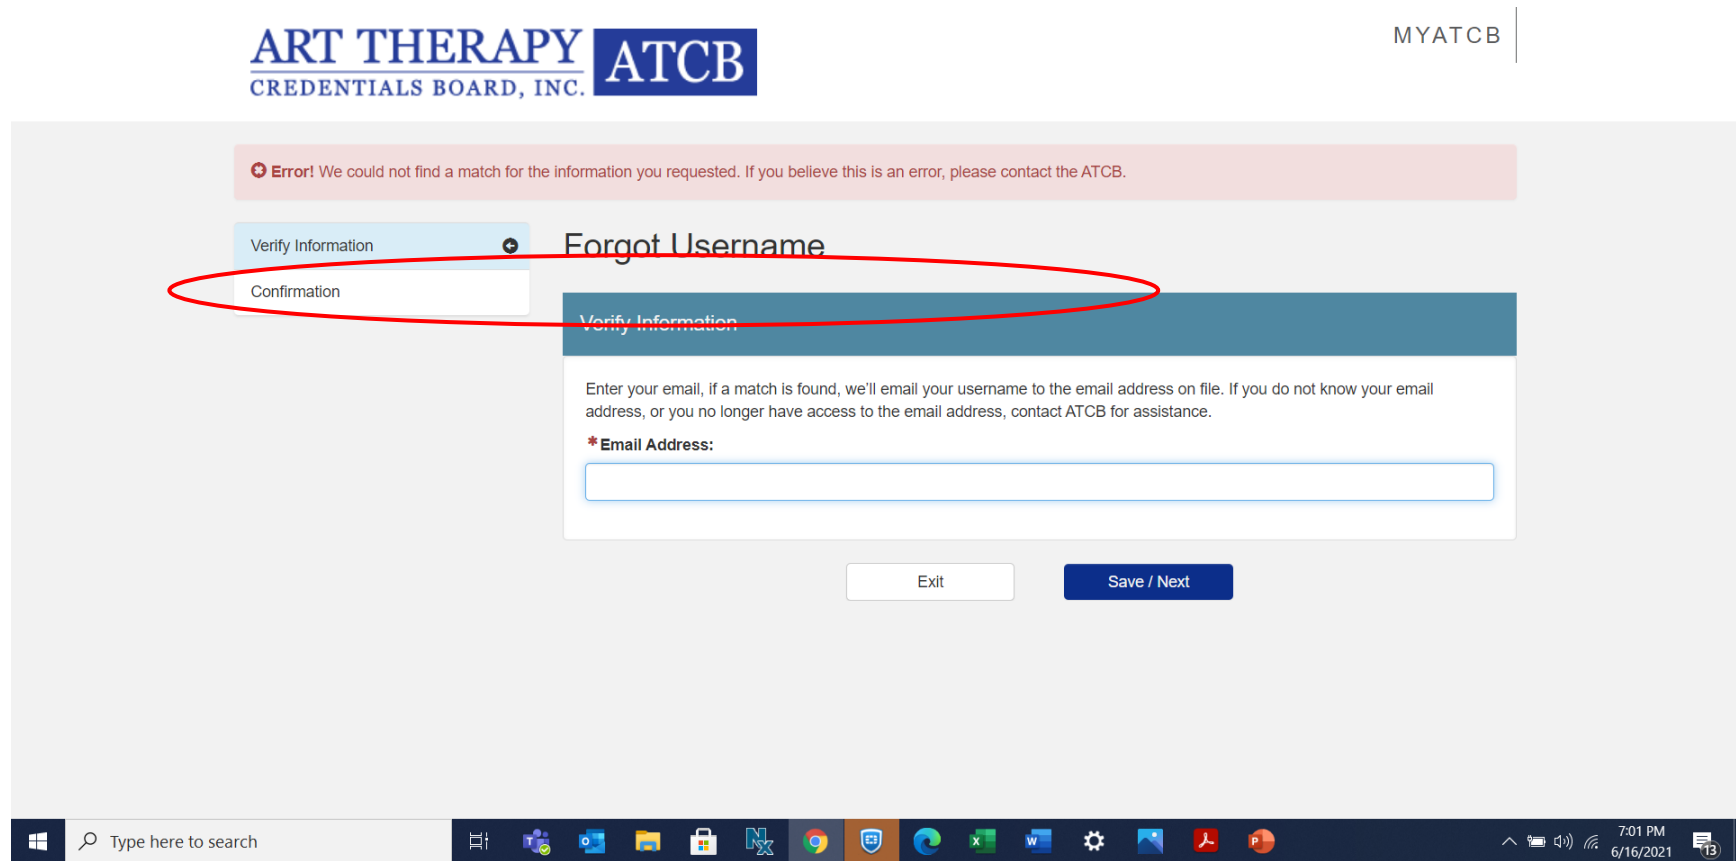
ART THERAPY CREDENTIALS BOARD, INC. ATCB

MYATCB

Error! We could not find a match for the information you requested. If you believe this is an error, please contact the ATCB.

Verify Information

Confirmation

Forgot Username

Verify Information

Enter your email, if a match is found, we'll email your username to the email address on file. If you do not know your email address, or you no longer have access to the email address, contact ATCB for assistance.

*Email Address:

Exit

Save / Next

Type here to search

7:01 PM
6/16/2021

13